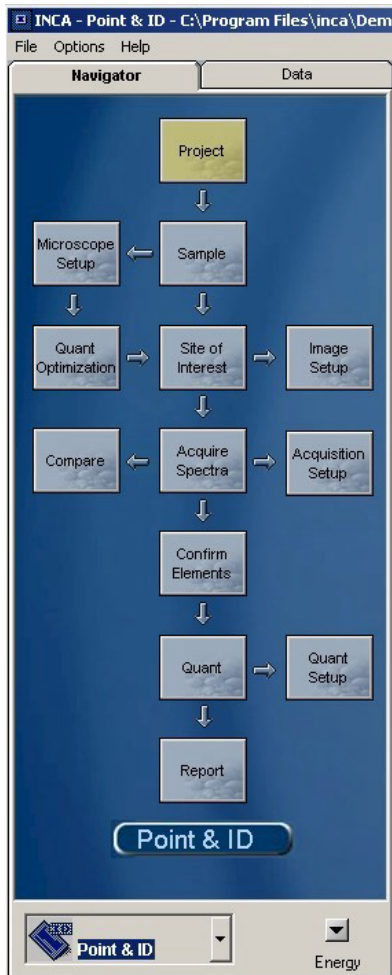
INCA - Point & ID - C:\Program Files\inca\Dem

File Options Help

Navigator

Data

Project

Microscope Setup

Sample

Quant Optimization

Site of Interest

Image Setup

Compare

Acquire Spectra

Acquisition Setup

Confirm Elements

Quant

Quant Setup

Report

Point & ID

Point & ID

Energy